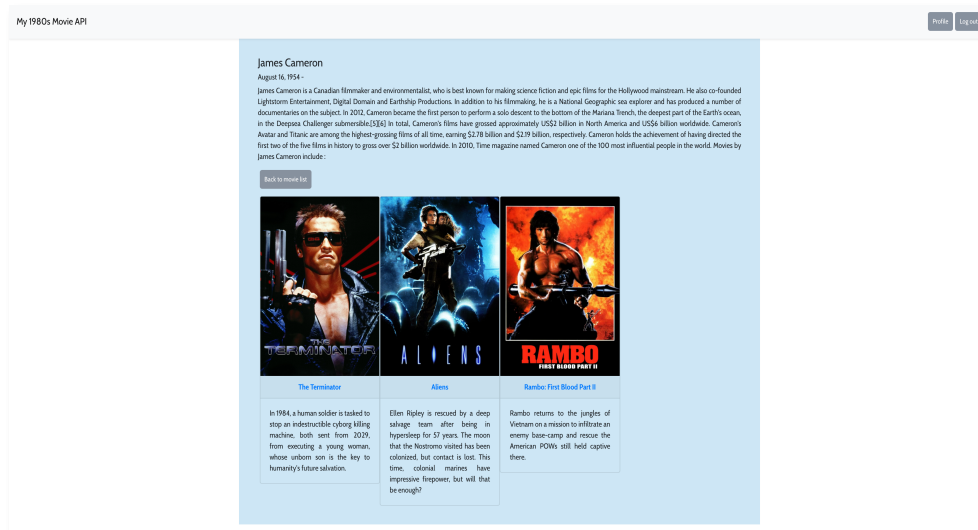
My 1980s Movie API

Profile Log out

James Cameron

August 16, 1954 -

James Cameron is a Canadian filmmaker and environmentalist, who is best known for making science fiction and epic films for the Hollywood mainstream. He also co-founded Lightstorm Entertainment, Digital Domain and Earthship Productions. In addition to his filmmaking, he is a National Geographic sea explorer and has produced a number of documentaries on the subject. In 2012, Cameron became the first person to perform a solo descent to the bottom of the Mariana Trench, the deepest part of the Earth's ocean, in the Deepsea Challenger submersible.[5][6] In total, Cameron's films have grossed approximately US$2 billion in North America and US$6 billion worldwide. Cameron's Avatar and Titanic are among the highest-grossing films of all time, earning $2.78 billion and $2.19 billion, respectively. Cameron holds the achievement of having directed the first two of the five films in history to gross over $2 billion worldwide. In 2010, Time magazine named Cameron one of the 100 most influential people in the world. Movies by James Cameron include:

Back to movie list

THE TERMINATOR

The Terminator

In 1984, a human soldier is tasked to stop an indestructible cyborg killing machine, both sent from 2029, from executing a young woman, whose unborn son is the key to humanity's future salvation.

ALIENS

Aliens

Ellen Ripley is rescued by a deep salvage team after being in hypersleep for 57 years. The moon that the Nostromo visited has been colonized, but contact is lost. This time, colonial marines have impressive firepower, but will that be enough?

RAMBO FIRST BLOOD PART II

Rambo: First Blood Part II

Rambo returns to the jungles of Vietnam on a mission to infiltrate an enemy base-camp and rescue the American POWs still held captive there.